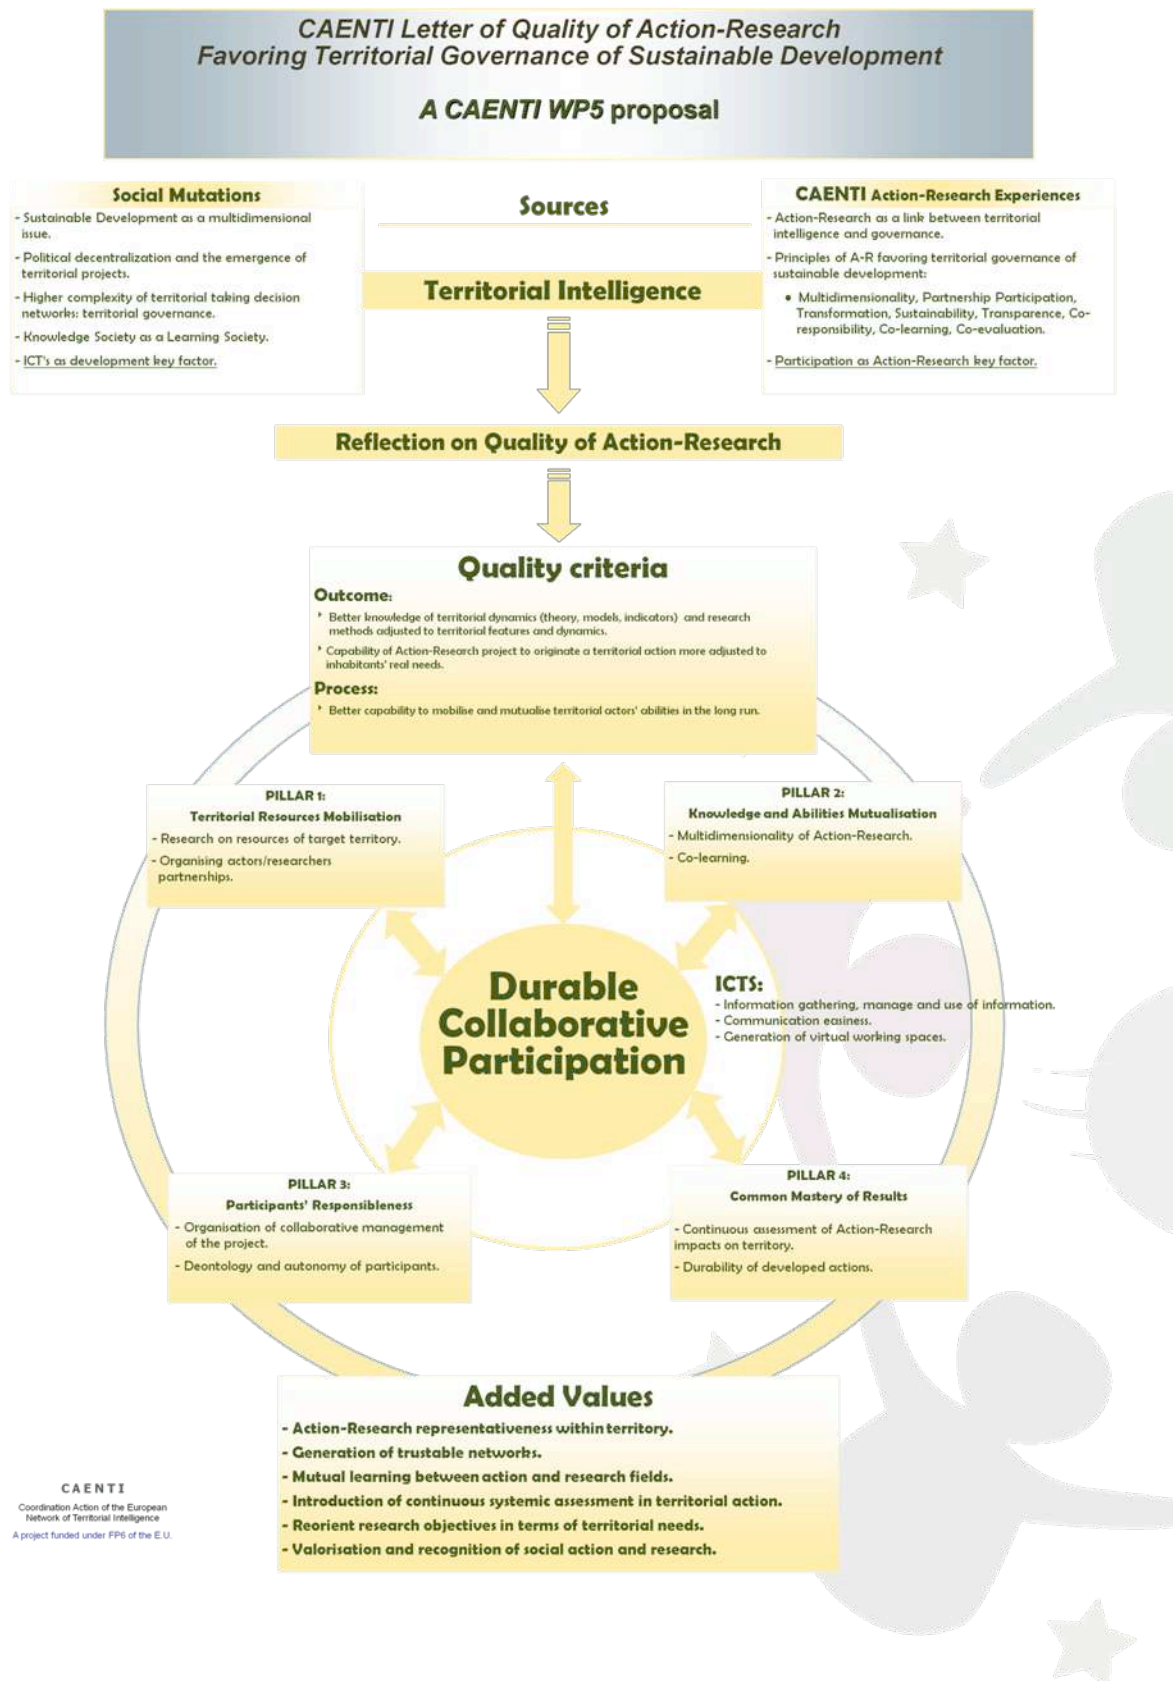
CAENTI Letter of Quality of Action-Research
Favoring Territorial Governance of Sustainable Development

A CAENTI WP5 proposal

Social Mutations
- Sustainable Development as a multidimensional issue.
- Political decentralization and the emergence of territorial projects.
- Higher complexity of territorial taking decision networks: territorial governance.
- Knowledge Society as a Learning Society.
- ICT's as development key factor.

Sources

Territorial Intelligence

CAENTI Action-Research Experiences
- Action-Research as a link between territorial intelligence and governance.
- Principles of A-R favoring territorial governance of sustainable development:
• Multidimensionality, Partnership Participation, Transformation, Sustainability, Transparence, Co-responsibility, Co-learning, Co-evaluation.
- Participation as Action-Research key factor.

Reflection on Quality of Action-Research

Quality criteria
Outcome:
• Better knowledge of territorial dynamics (theory, models, indicators) and research methods adjusted to territorial features and dynamics.
• Capability of Action-Research project to originate a territorial action more adjusted to inhabitants' real needs.
Process:
• Better capability to mobilise and mutualise territorial actors' abilities in the long run.

PILLAR 1:
Territorial Resources Mobilisation
- Research on resources of target territory.
- Organising actors/researchers partnerships.

PILLAR 2:
Knowledge and Abilities Mutualisation
- Multidimensionality of Action-Research.
- Co-learning.

Durable Collaborative Participation

ICTS:
- Information gathering, manage and use of information.
- Communication easiness.
- Generation of virtual working spaces.

PILLAR 3:
Participants' Responsibleness
- Organisation of collaborative management of the project.
- Deontology and autonomy of participants.

PILLAR 4:
Common Mastery of Results
- Continuous assessment of Action-Research impacts on territory.
- Durability of developed actions.

Added Values
- Action-Research representativeness within territory.
- Generation of trustable networks.
- Mutual learning between action and research fields.
- Introduction of continuous systemic assessment in territorial action.
- Reorient research objectives in terms of territorial needs.
- Valorisation and recognition of social action and research.

CAENTI
Coordination Action of the European Network of Territorial Intelligence
A project funded under FP6 of the E.U.